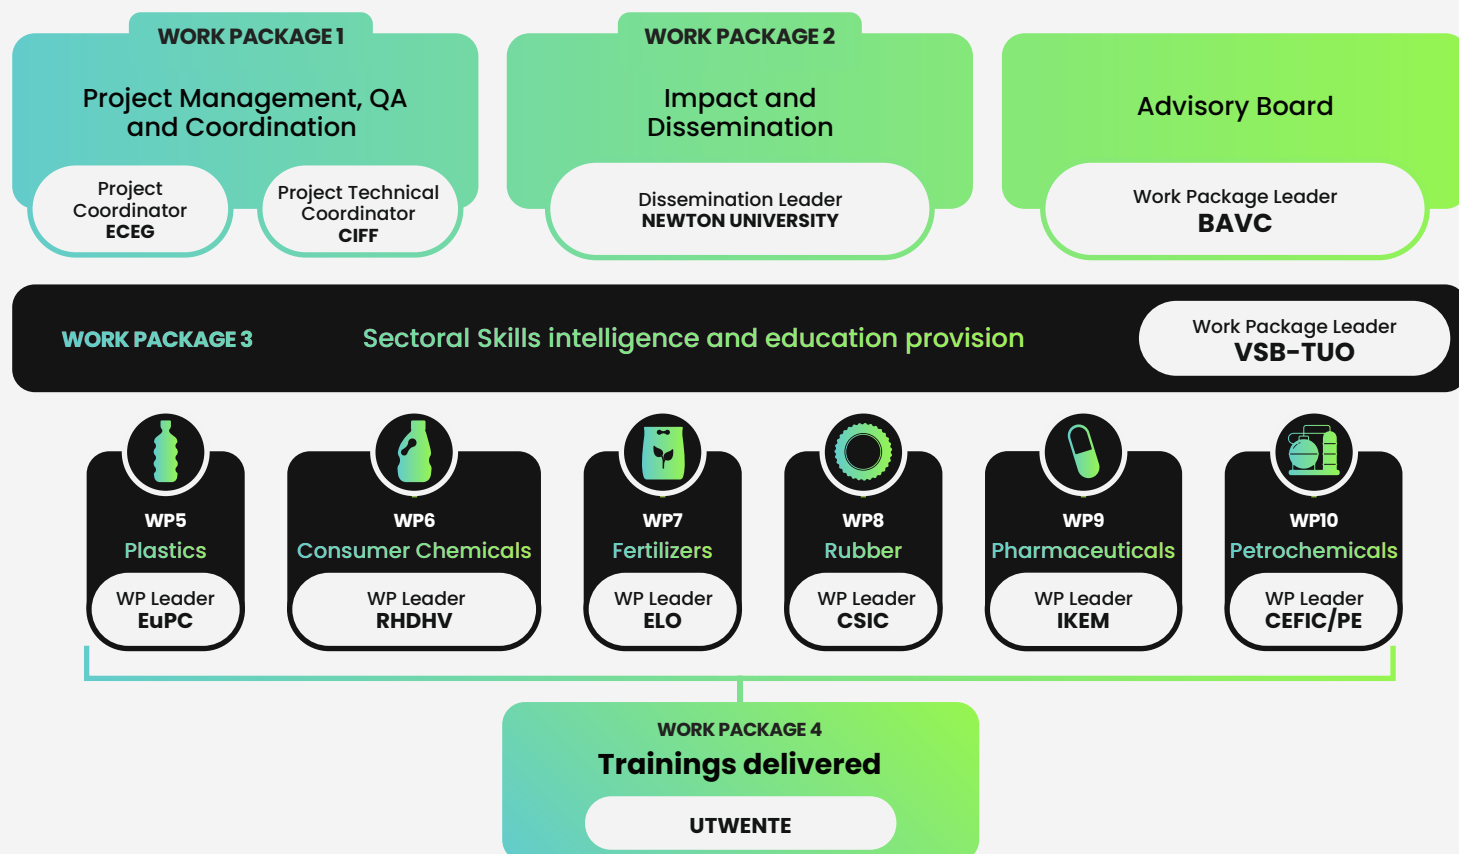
WORK PACKAGE 1
Project Management, QA and Coordination

Project Coordinator
ECEG

Project Technical Coordinator
CIFF

WORK PACKAGE 2
Impact and Dissemination

Dissemination Leader
NEWTON UNIVERSITY

Advisory Board

Work Package Leader
BAVC

WORK PACKAGE 3
Sectoral Skills intelligence and education provision

Work Package Leader
VSB-TUO

WP5
Plastics
WP Leader
EuPC

WP6
Consumer Chemicals
WP Leader
RHDHV

WP7
Fertilizers
WP Leader
ELO

WP8
Rubber
WP Leader
CSIC

WP9
Pharmaceuticals
WP Leader
IKEM

WP10
Petrochemicals
WP Leader
CEFIC/PE

WORK PACKAGE 4
Trainings delivered

UTWENTE